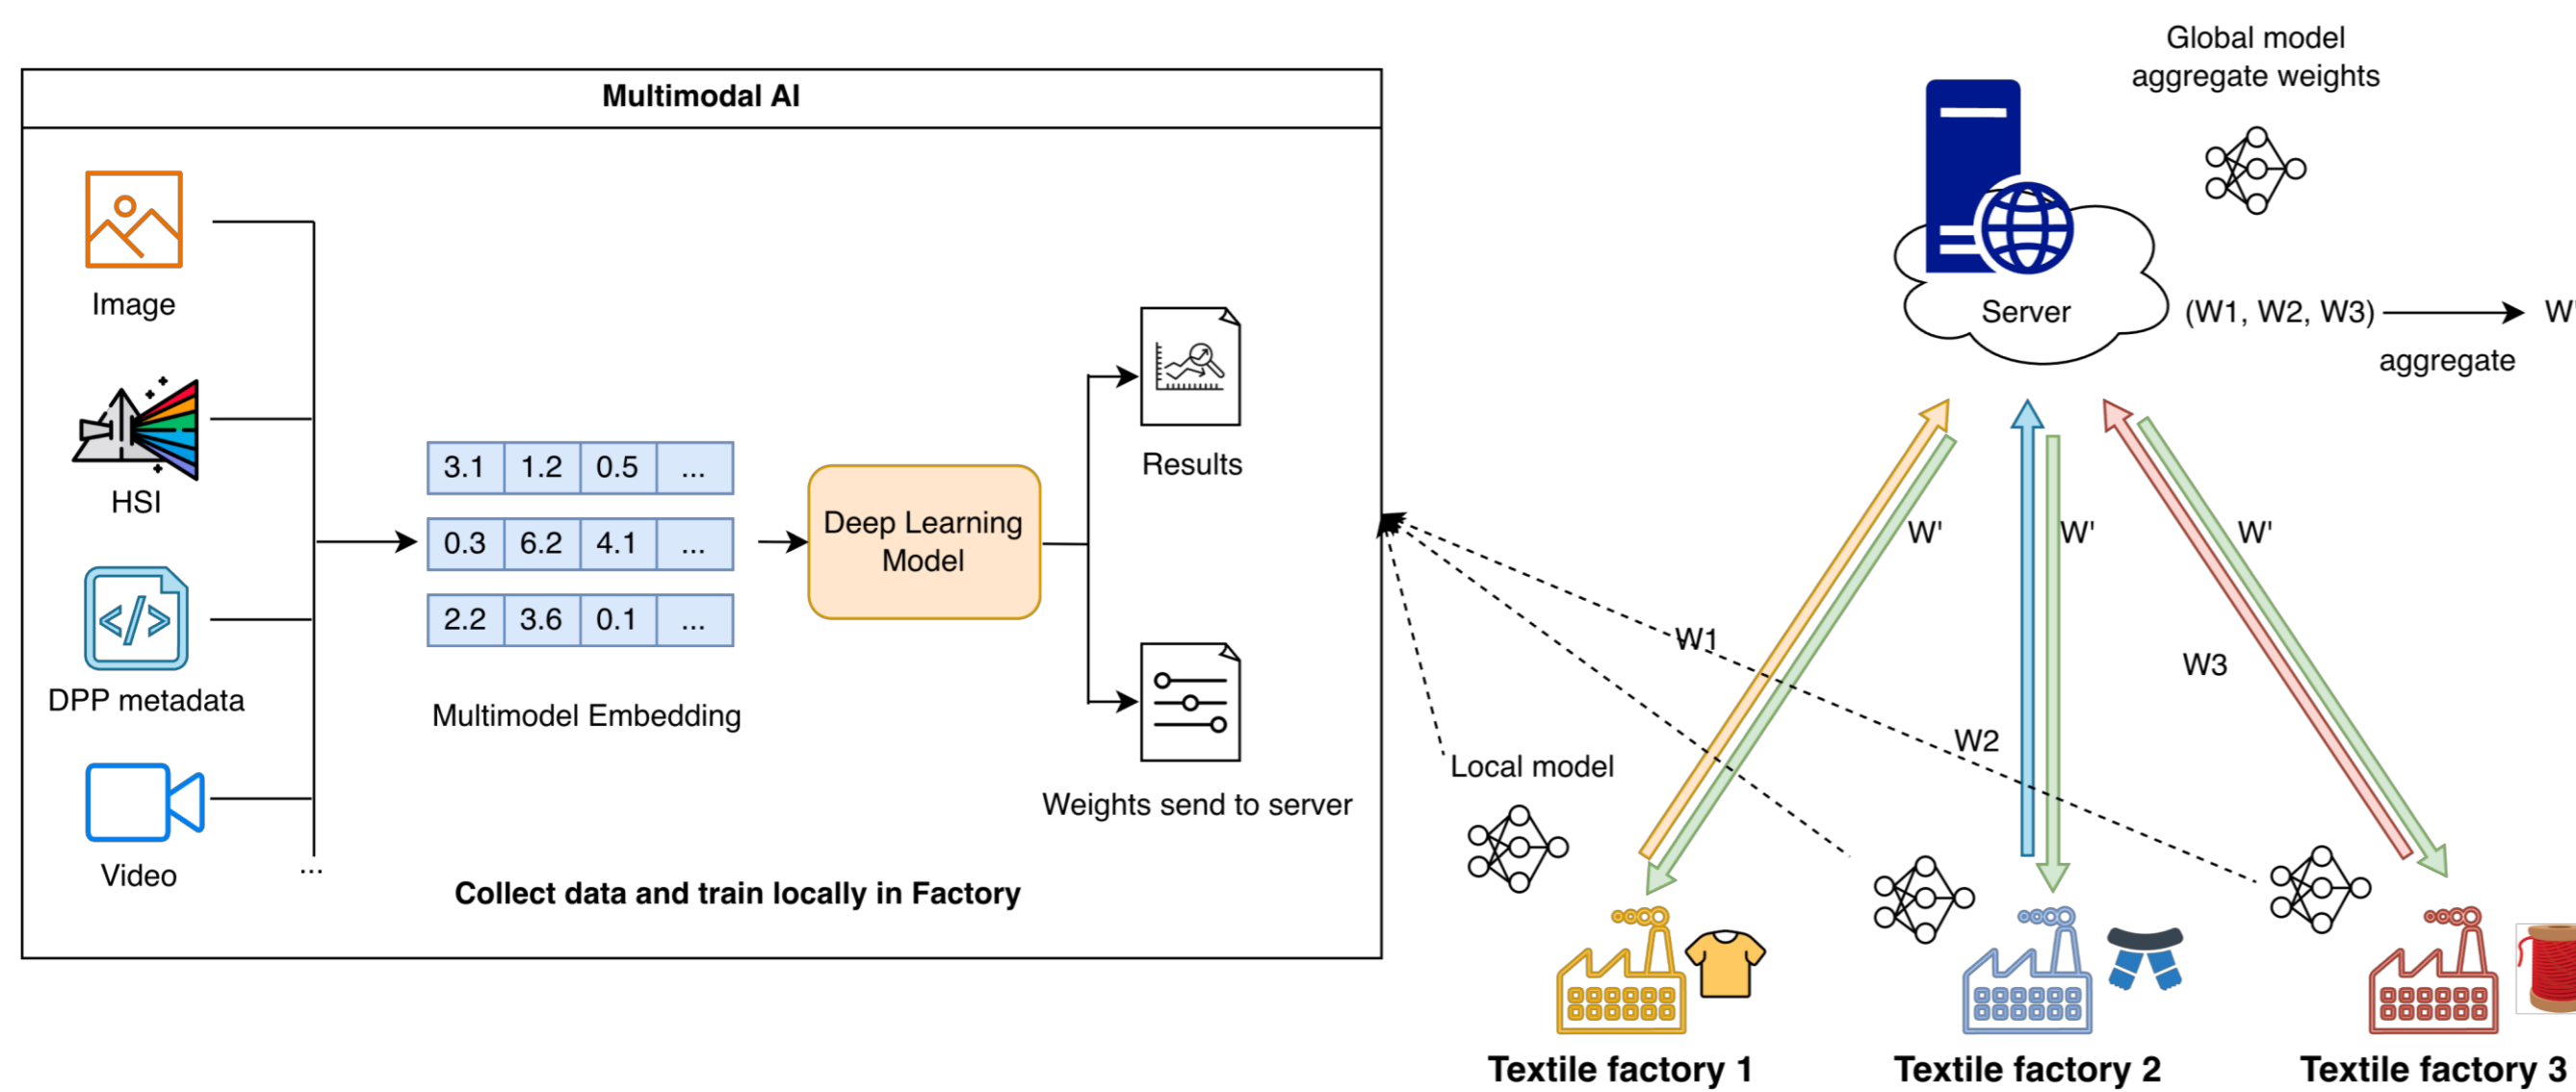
Multimodal AI

Image

HSI

DPP metadata

Video

...

| 3.1 | 1.2 | 0.5 | ... |
|---|---|---|---|
| 0.3 | 6.2 | 4.1 | ... |
| 2.2 | 3.6 | 0.1 | ... |

Multimodel Embedding

Deep Learning Model

Results

Weights send to server

Collect data and train locally in Factory

Global model aggregate weights

Server

(W1, W2, W3) → W'

aggregate

W'

W'

W'

W1

W2

W3

Local model

Textile factory 1

Textile factory 2

Textile factory 3